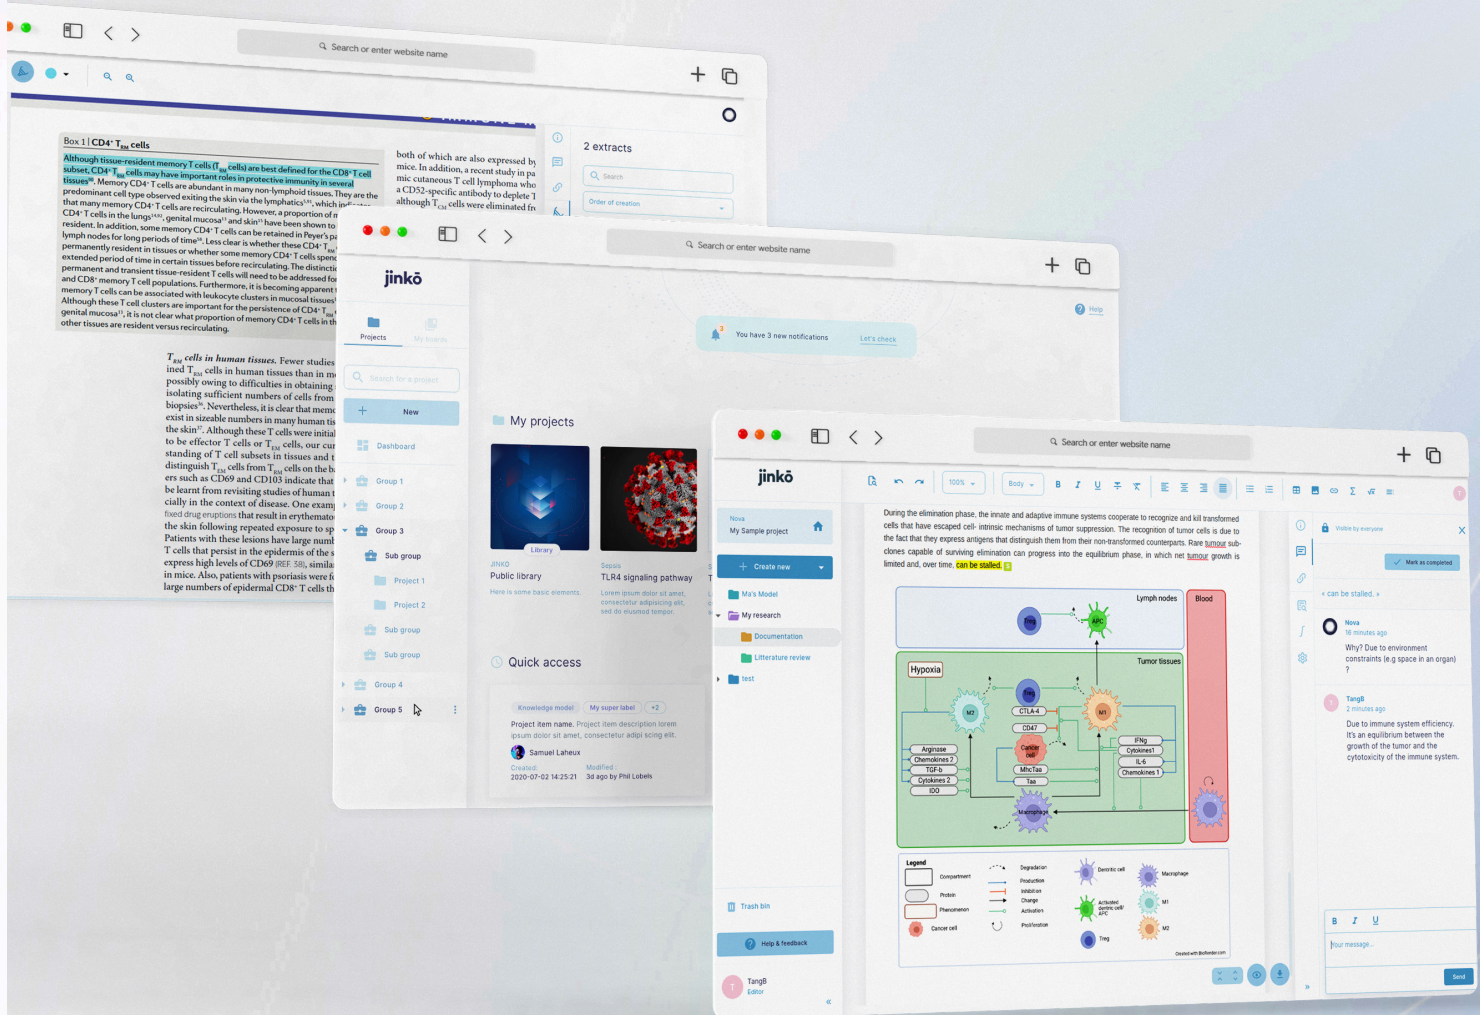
Search or enter website name

2 extracts

Search

Order of creation

Box 1 | CD4+ $T_{RM}$ cells

Although tissue-resident memory T cells ($T_{RM}$ cells) are best defined for the CD8+ T cell subset, CD4+ $T_{RM}$ cells may have important roles in protective immunity in several tissues. Memory CD4+ T cells are abundant in many non-lymphoid tissues. The predominant cell type observed exiting the skin via the lymphatics, which indicates that many memory CD4+ T cells are recirculating. However, a proportion of m CD4+ T cells in the lungs, genital mucosa and skin have been shown to resident. In addition, some memory CD4+ T cells can be retained in Peyer's pa lymph nodes for long periods of time. Less clear is whether these CD4+ $T_{RM}$ permanently resident in tissues or whether some memory CD4+ T cells spen extended period of time in certain tissues before recirculating. The distincti permanent and transient tissue-resident T cells will need to be addressed fo and CD8+ memory T cell populations. Furthermore, it is becoming apparent memory T cells can be associated with leukocyte clusters in mucosal tissues Although these T cell clusters are important for the persistence of CD4+ $T_{RM}$ genital mucosa, it is not clear what proportion of memory CD4+ T cells in t other tissues are resident versus recirculating.

both of which are also expressed by mice. In addition, a recent study in pa mic cutaneous T cell lymphoma who a CD52-specific antibody to deplete T although $T_{CM}$ cells were eliminated fr

$T_{RM}$ cells in human tissues. Fewer studies ined $T_{RM}$ cells in human tissues than in m possibly owing to difficulties in obtaining isolating sufficient numbers of cells from biopsies. Nevertheless, it is clear that memo exist in sizeable numbers in many human tis the skin. Although these T cells were initial to be effector T cells or $T_{EM}$ cells, our cu standing of T cell subsets in tissues and t distinguish $T_{EM}$ cells from $T_{RM}$ cells on the b ers such as CD69 and CD103 indicate that be learnt from revisiting studies of human t cially in the context of disease. One examp fixed drug eruptions that result in erythemato the skin following repeated exposure to sp Patients with these lesions have large numb T cells that persist in the epidermis of the s express high levels of CD69 (REF. 58), simila in mice. Also, patients with psoriasis were f large numbers of epidermal CD8+ T cells th

Search or enter website name

jinkō

Help

Projects
My boards

You have 3 new notifications
Let's check

Search for a project

New

Dashboard

Group 1
Group 2
Group 3
Sub group
Project 1
Project 2
Sub group
Sub group
Group 4
Group 5

My projects

Library

JINKO
Public library
Here is some basic elements.

Sepsis
TLR4 signaling pathway
Lorem ipsum dolor sit amet, consectetur adipiscing elit, sed do eiusmod tempor.

Quick access

Knowledge model
My super label
+2

Project item name. Project item description lorem ipsum dolor sit amet, consectetur adipi scing elit.

Samuel Laheux

Created:
2020-07-02 14:25:21

Modified:
3d ago by Phil Lobels

Search or enter website name

jinkō

Nova
My Sample project

Create new

Ma's Model
My research
Documentation
Litterature review
test

Trash bin

Help & feedback

TangB
Editor

100%
Body

During the elimination phase, the innate and adaptive immune systems cooperate to recognize and kill transformed cells that have escaped cell- intrinsic mechanisms of tumor suppression. The recognition of tumor cells is due to the fact that they express antigens that distinguish them from their non-transformed counterparts. Rare tumour sub-clones capable of surviving elimination can progress into the equilibrium phase, in which net tumour growth is limited and, over time, can be stalled.

Lymph nodes
Blood
Treg
APC
Tumor tissues
Hypoxia
M2
Treg
CTLA-4
CD47
M1
Arginase
Chemokines 2
TGF-b
Cytokines 2
IDO
Cancer cell
MhcTaa
Taa
IFNg
Cytokines1
IL-6
Chemokines 1
Macrophage

Legend
Compartment
Protein
Phenomenon
Cancer cell
Degradation
Production
Inhibition
Change
Activation
Proliferation
Dendritic cell
Activated dendritic cell/ APC
Treg
Macrophage
M1
M2
Created with BioRender.com

Visible by everyone
Mark as completed

« can be stalled. »

Nova
16 minutes ago
Why? Due to environment constraints (e.g space in an organ) ?

TangB
2 minutes ago
Due to immune system efficiency. It's an equilibrium between the growth of the tumor and the cytotoxicity of the immune system.

Your message...
Send